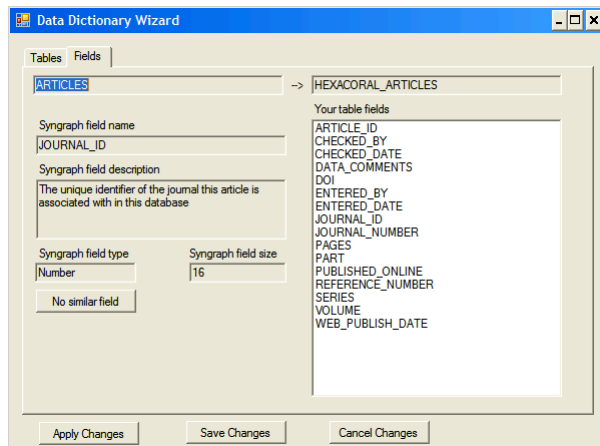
Data Dictionary Wizard

Tables | Fields

ARTICLES -> HEXACORAL_ARTICLES

Your table fields

Syngraph field name
JOURNAL_ID

Syngraph field description
The unique identifier of the journal this article is associated with in this database

Syngraph field type
Number

Syngraph field size
16

No similar field

ARTICLE_ID
CHECKED_BY
CHECKED_DATE
DATA_COMMENTS
DOI
ENTERED_BY
ENTERED_DATE
JOURNAL_ID
JOURNAL_NUMBER
PAGES
PART
PUBLISHED_ONLINE
REFERENCE_NUMBER
SERIES
VOLUME
WEB_PUBLISH_DATE

Apply Changes | Save Changes | Cancel Changes